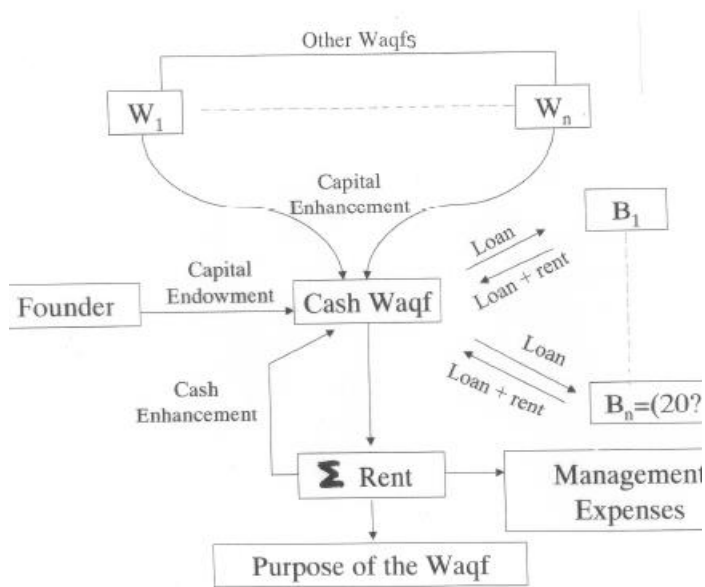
Other Waqfs

$W_1$

$W_n$

Capital Enhancement

$B_1$

Loan

Loan + rent

Founder

Capital Endowment

Cash Waqf

Loan

Loan + rent

Cash Enhancement

$B_n$=(20?

$\Sigma$ Rent

Management Expenses

Purpose of the Waqf